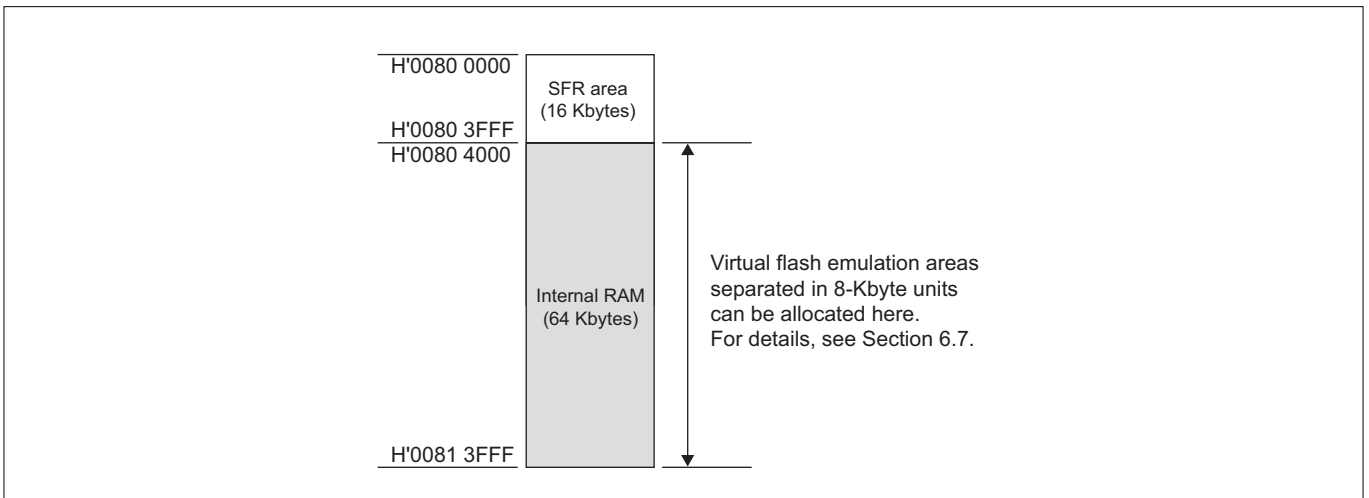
H'0080 0000

SFR area
(16 Kbytes)

H'0080 3FFF

H'0080 4000

Internal RAM
(64 Kbytes)

Virtual flash emulation areas separated in 8-Kbyte units can be allocated here.
For details, see Section 6.7.

H'0081 3FFF